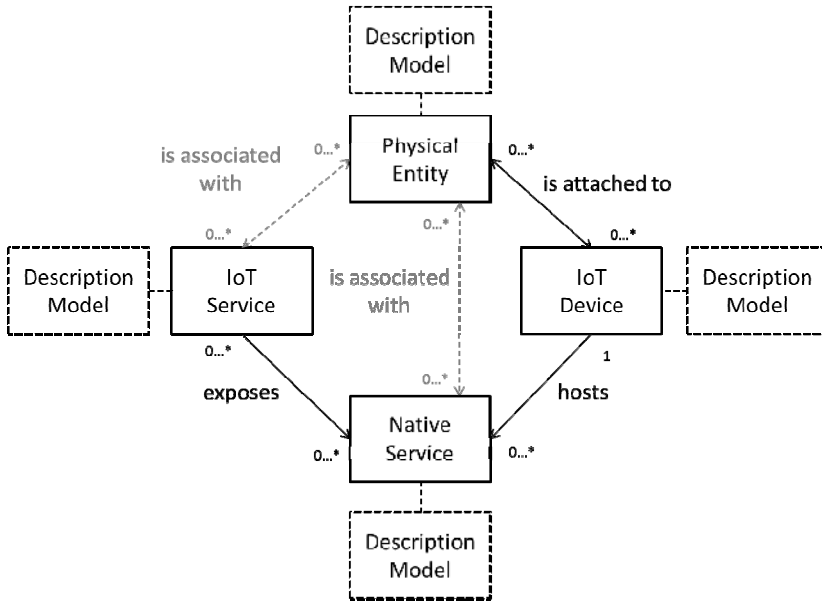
Description Model

is associated with

0...*

Physical Entity

0...*

is attached to

0...*

0...*

0...*

Description Model

IoT Service

is associated with

IoT Device

Description Model

0...*

1

exposes

0...*

hosts

Native Service

0...*

0...*

Description Model